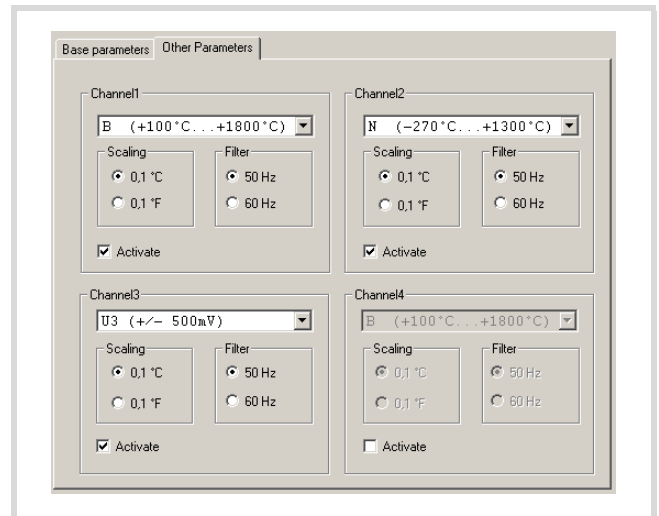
Base parameters | Other Parameters

Channel1
B (+100°C...+1800°C)
Scaling
0,1 °C
0,1 °F
Filter
50 Hz
60 Hz
Activate

Channel2
N (-270°C...+1300°C)
Scaling
0,1 °C
0,1 °F
Filter
50 Hz
60 Hz
Activate

Channel3
U3 (+/- 500mV)
Scaling
0,1 °C
0,1 °F
Filter
50 Hz
60 Hz
Activate

Channel4
B (+100°C...+1800°C)
Scaling
0,1 °C
0,1 °F
Filter
50 Hz
60 Hz
Activate